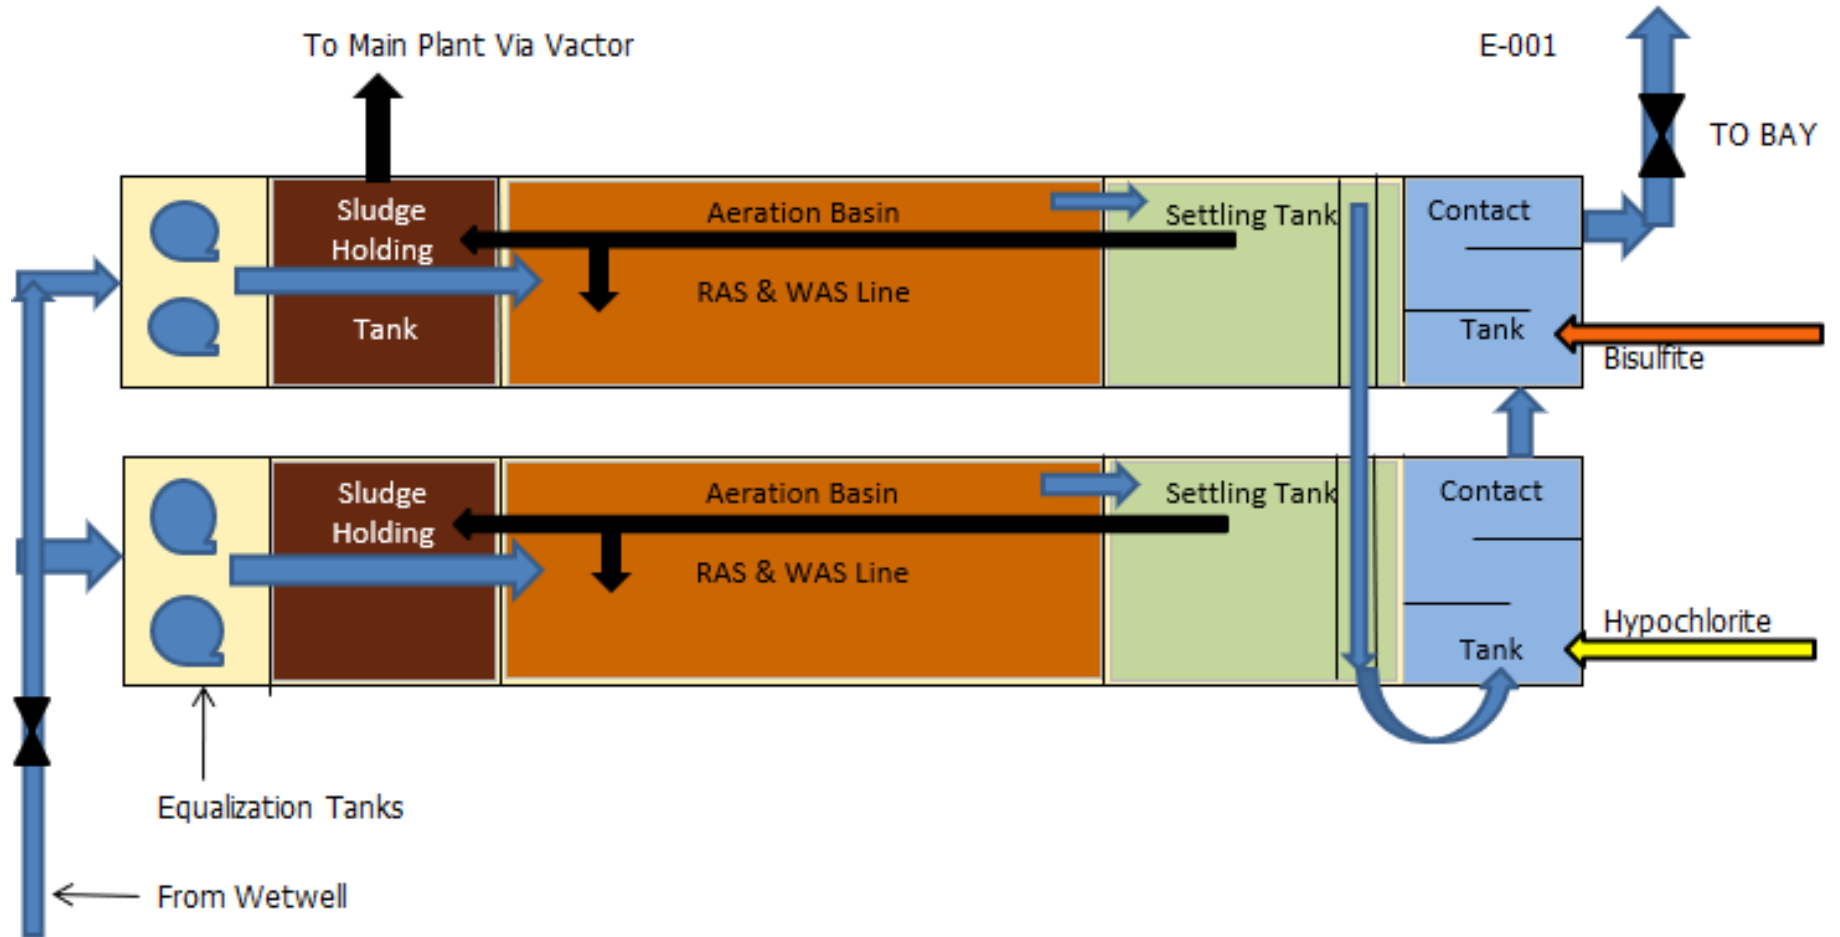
To Main Plant Via Vactor

E-001

TO BAY

Sludge Holding Tank

Aeration Basin

RAS & WAS Line

Settling Tank

Contact Tank

Bisulfite

Sludge Holding

Aeration Basin

RAS & WAS Line

Settling Tank

Contact Tank

Hypochlorite

Equalization Tanks

From Wetwell